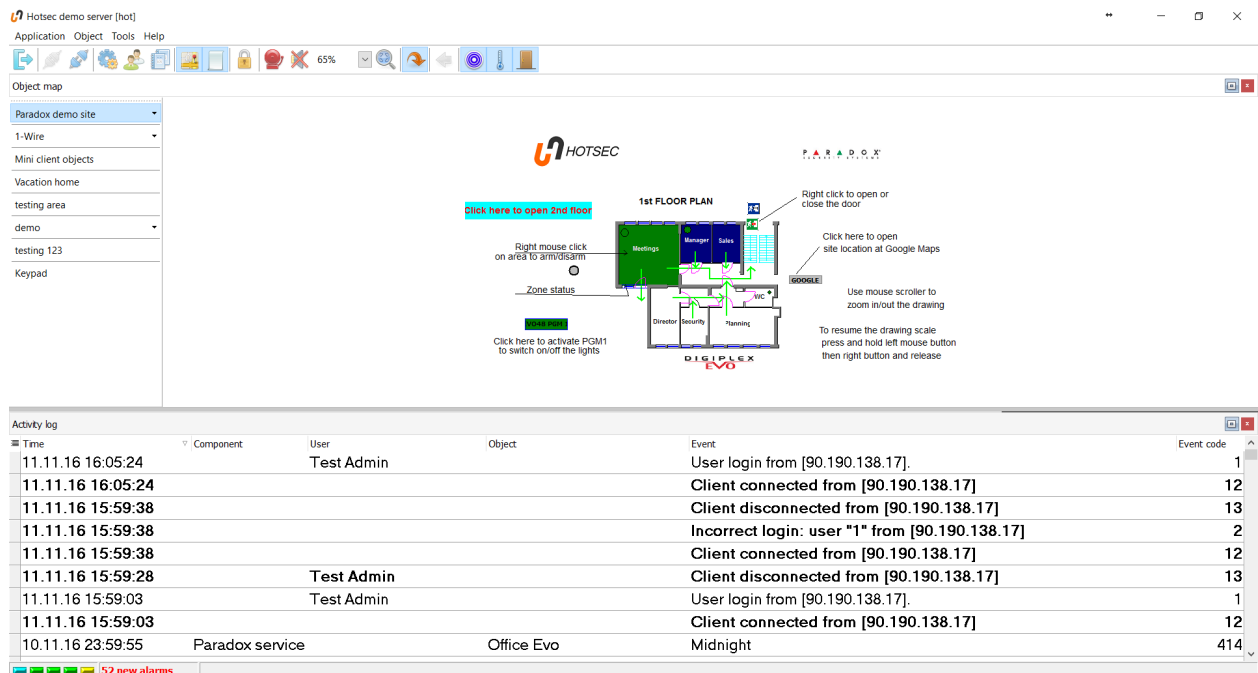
Hotsec demo server [hot]

Application Object Tools Help

65%

Object map

Paradox demo site
1-Wire
Mini client objects
Vacation home
testing area
demo
testing 123
Keypad

HOTSEC

PARADOX

Click here to open 2nd floor

1st FLOOR PLAN

Right click to open or close the door

Click here to open site location at Google Maps

GOOGLE

Right mouse click on area to arm/disarm

Meetings

Manager

Sales

Zone status

WC

Use mouse scroller to zoom in/out the drawing

V048 PGM 1

Director

Security

Planning

To resume the drawing scale press and hold left mouse button then right button and release

Click here to activate PGM1 to switch on/off the lights

DIGIPLEX EVO

Activity log

| Time | Component | User | Object | Event | Event code |
|---|---|---|---|---|---|
| 11.11.16 16:05:24 | | Test Admin | | User login from [90.190.138.17]. | 1 |
| 11.11.16 16:05:24 | | | | Client connected from [90.190.138.17] | 12 |
| 11.11.16 15:59:38 | | | | Client disconnected from [90.190.138.17] | 13 |
| 11.11.16 15:59:38 | | | | Incorrect login: user "1" from [90.190.138.17] | 2 |
| 11.11.16 15:59:38 | | | | Client connected from [90.190.138.17] | 12 |
| 11.11.16 15:59:28 | | Test Admin | | Client disconnected from [90.190.138.17] | 13 |
| 11.11.16 15:59:03 | | Test Admin | | User login from [90.190.138.17]. | 1 |
| 11.11.16 15:59:03 | | | | Client connected from [90.190.138.17] | 12 |
| 10.11.16 23:59:55 | Paradox service | | Office Evo | Midnight | 414 |

52 new alarms